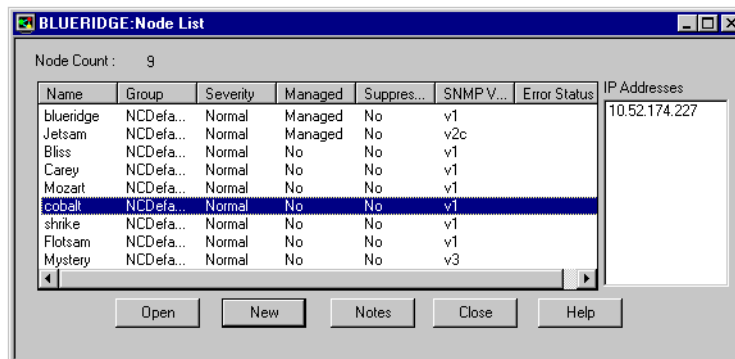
BLUERIDGE:Node List

Node Count : 9

| Name | Group | Severity | Managed | Suppres... | SNMP V... | Error Status |
|---|---|---|---|---|---|---|
| blueridge | NCDefa... | Normal | Managed | No | v1 | |
| Jetsam | NCDefa... | Normal | Managed | No | v2c | |
| Bliss | NCDefa... | Normal | No | No | v1 | |
| Carey | NCDefa... | Normal | No | No | v1 | |
| Mozart | NCDefa... | Normal | No | No | v1 | |
| cobalt | NCDefa... | Normal | No | No | v1 | |
| shrike | NCDefa... | Normal | No | No | v1 | |
| Flotsam | NCDefa... | Normal | No | No | v1 | |
| Mystery | NCDefa... | Normal | No | No | v3 | |

IP Addresses
10.52.174.227

Open New Notes Close Help